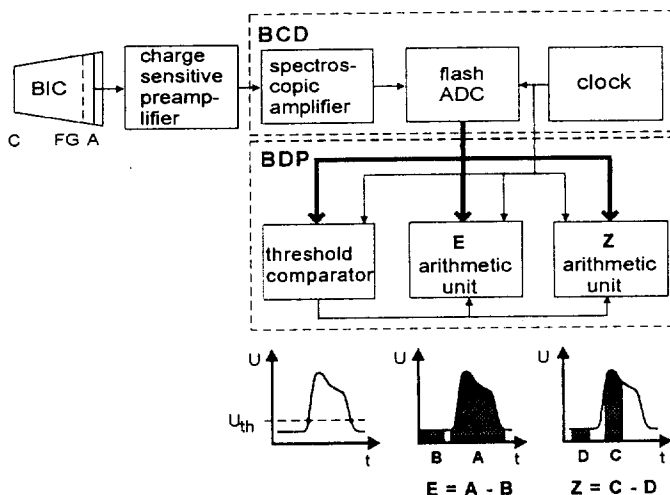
BCD

BIC

C FG A

charge sensitive preamplifier

spectroscopic amplifier

flash ADC

clock

BDP

threshold comparator

E arithmetic unit

Z arithmetic unit

U

$U_{th}$

t

U

B A t

E = A - B

U

D C t

Z = C - D